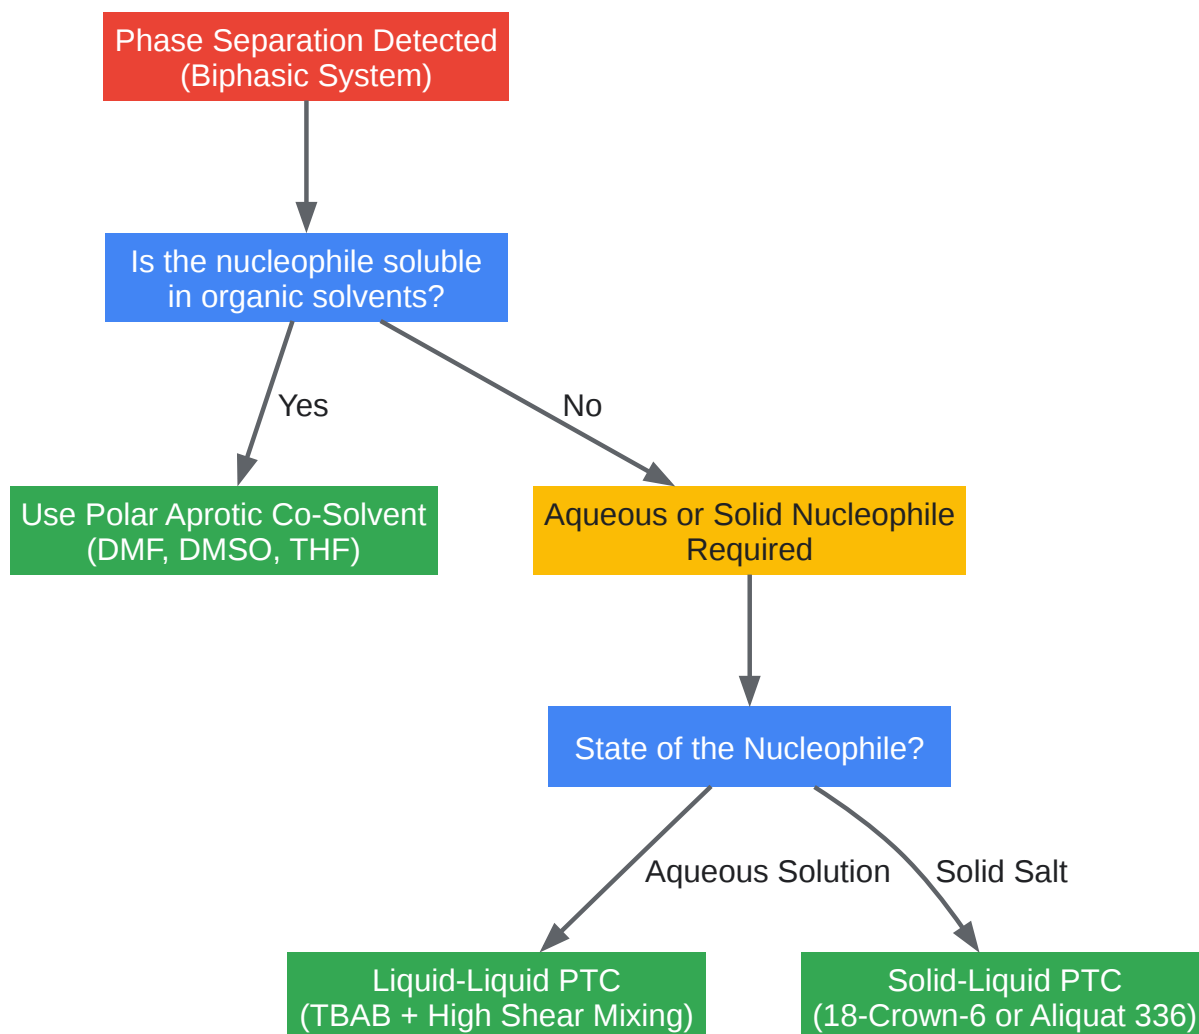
Phase Separation Detected
(Biphasic System)

Is the nucleophile soluble in organic solvents?

Yes

No

Use Polar Aprotic Co-Solvent
(DMF, DMSO, THF)

Aqueous or Solid Nucleophile Required

State of the Nucleophile?

Aqueous Solution

Solid Salt

Liquid-Liquid PTC
(TBAB + High Shear Mixing)

Solid-Liquid PTC
(18-Crown-6 or Aliquat 336)